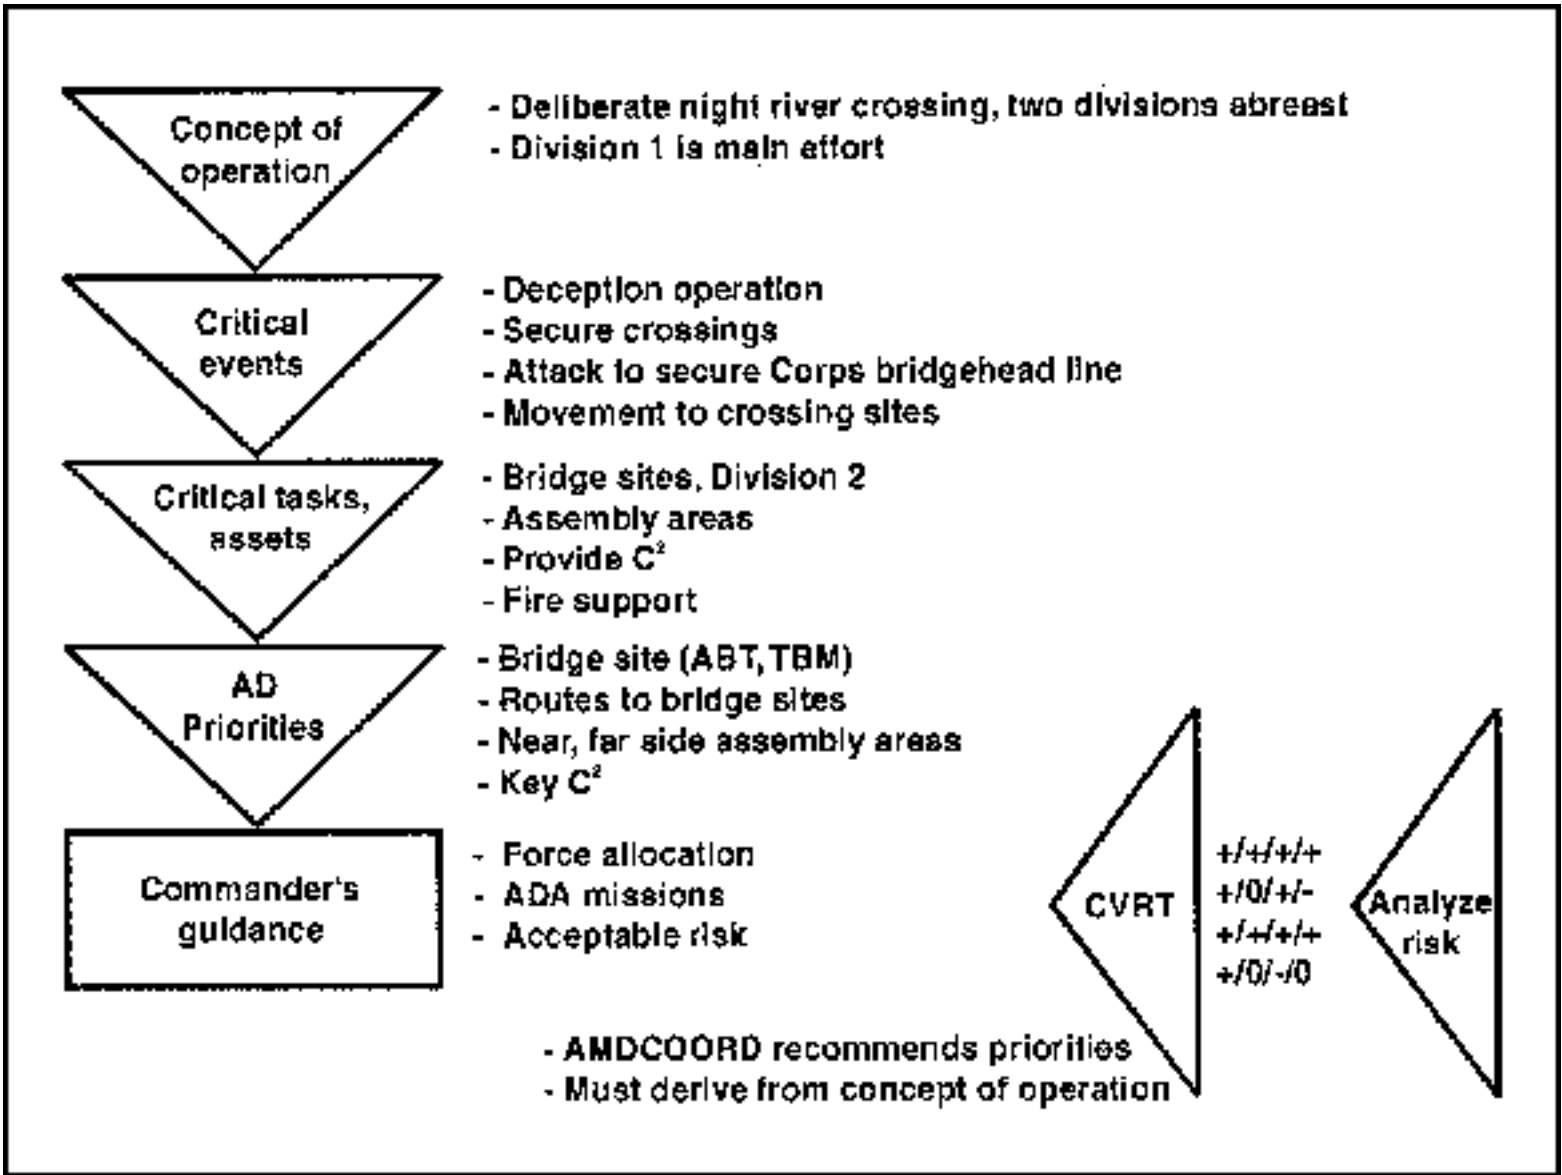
Concept of operation

- Deliberate night river crossing, two divisions abreast
- Division 1 is main effort

Critical events

- Deception operation
- Secure crossings
- Attack to secure Corps bridgehead line
- Movement to crossing sites

Critical tasks, assets

- Bridge sites, Division 2
- Assembly areas
- Provide $C^2$
- Fire support

AD Priorities

- Bridge site (ABT, TBM)
- Routes to bridge sites
- Near, far side assembly areas
- Key $C^2$

Commander's guidance

- Force allocation
- ADA missions
- Acceptable risk

CVRT

+/+/+/+
+/0/+/-
+/+/+/+
+/0/-/0

Analyze risk

- AMDCOORD recommends priorities
- Must derive from concept of operation